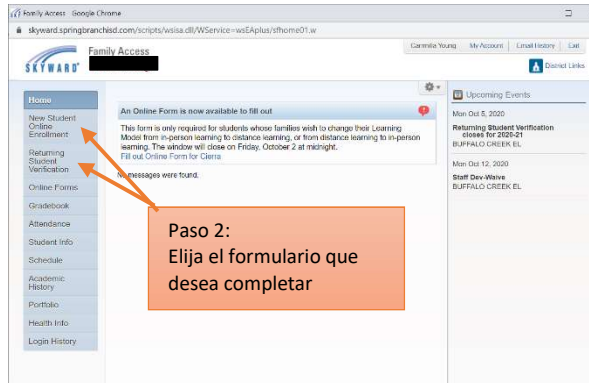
Family Access - Google Chrome

skyward.springbranchisd.com/scripts/wsisa.dll/WService=wsEAplus/sfhome01.w

SKYWARD

Family Access

Carmela Young | My Account | Email History | Exit

District Links

Home

New Student Online Enrollment

Returning Student Verification

Online Forms

Gradebook

Attendance

Student Info

Schedule

Academic History

Portfolio

Health Info

Login History

An Online Form is now available to fill out

This form is only required for students whose families wish to change their Learning Model from in-person learning to distance learning, or from distance learning to in-person learning. The window will close on Friday, October 2 at midnight.
Fill out Online Form for Cierra

No messages were found.

Upcoming Events

Mon Oct 5, 2020

Returning Student Verification closes for 2020-21
BUFFALO CREEK EL

Mon Oct 12, 2020

Staff Dev-Waive
BUFFALO CREEK EL

Paso 2:
Elija el formulario que desea completar